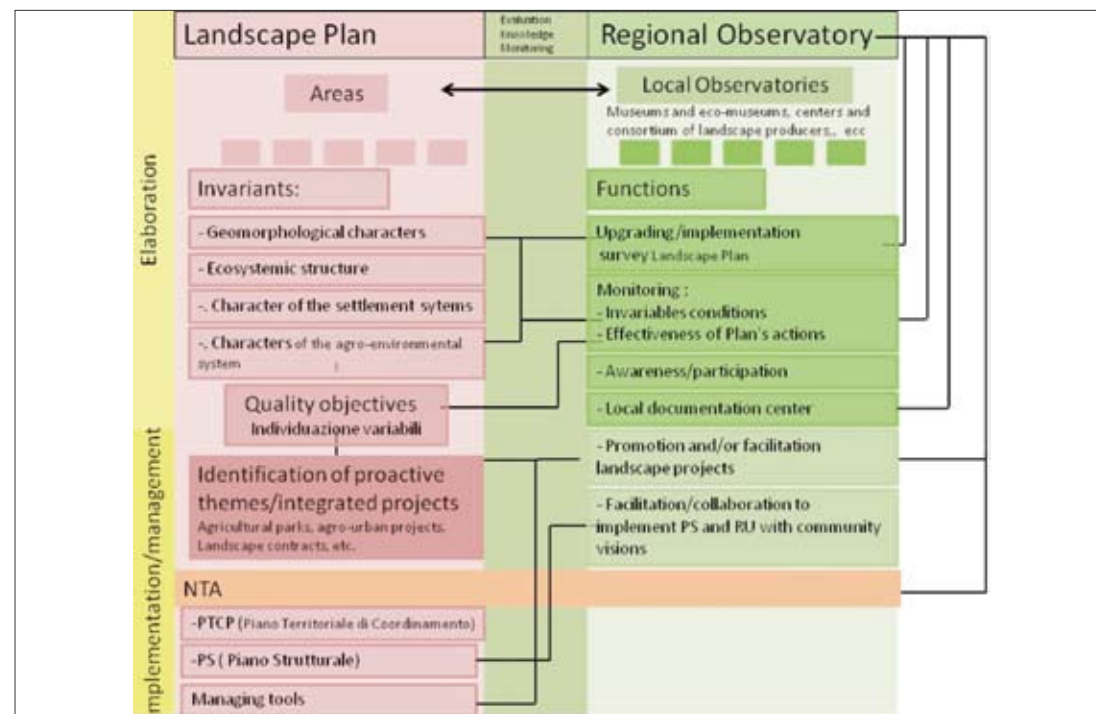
Landscape Plan

Evaluation
Knowledge
Monitoring

Regional Observatory

Elaboration

Areas

Local Observatories

Museums and eco-museums, centers and consortium of landscape producers,, ecc

Invariants:

Functions

- Geomorphological characters

- Ecosystemic structure

-. Character of the settlement sytems

-. Characters of the agro-environmental system

Upgrading/implementation survey Landscape Plan

Monitoring :
- Invariables conditions
- Effectiveness of Plan's actions

- Awareness/participation

Quality objectives
Individuazione variabili

- Local documentation center

Implementation/management

Identification of proactive themes/integrated projects
Agricultural parks, agro-urban projects, Landscape contracts, etc.

- Promotion and/or facilitation landscape projects

- Facilitation/collaboration to implement PS and RU with community visions

NTA

-PTCP (Piano Territoriale di Coordinamento)

-PS ( Piano Strutturale)

Managing tools